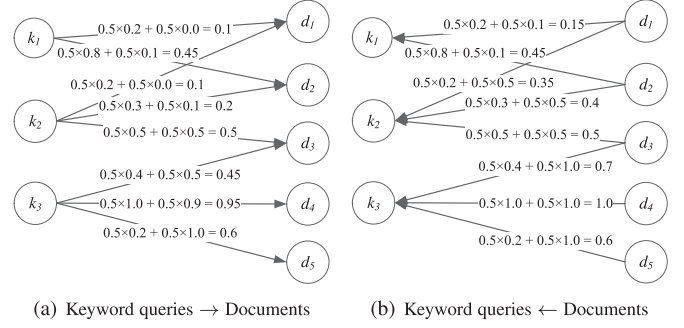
$k_1$
$0.5\times0.2 + 0.5\times0.0 = 0.1$
$0.5\times0.8 + 0.5\times0.1 = 0.45$
$d_1$
$0.5\times0.2 + 0.5\times0.0 = 0.1$
$d_2$
$k_2$
$0.5\times0.3 + 0.5\times0.1 = 0.2$
$0.5\times0.5 + 0.5\times0.5 = 0.5$
$d_3$
$0.5\times0.4 + 0.5\times0.5 = 0.45$
$k_3$
$0.5\times1.0 + 0.5\times0.9 = 0.95$
$d_4$
$0.5\times0.2 + 0.5\times1.0 = 0.6$
$d_5$

(a) Keyword queries $\rightarrow$ Documents

$k_1$
$0.5\times0.2 + 0.5\times0.1 = 0.15$
$d_1$
$0.5\times0.8 + 0.5\times0.1 = 0.45$
$0.5\times0.2 + 0.5\times0.5 = 0.35$
$d_2$
$0.5\times0.3 + 0.5\times0.5 = 0.4$
$k_2$
$0.5\times0.5 + 0.5\times0.5 = 0.5$
$d_3$
$0.5\times0.4 + 0.5\times1.0 = 0.7$
$k_3$
$0.5\times1.0 + 0.5\times1.0 = 1.0$
$d_4$
$0.5\times0.2 + 0.5\times1.0 = 0.6$
$d_5$

(b) Keyword queries $\leftarrow$ Documents